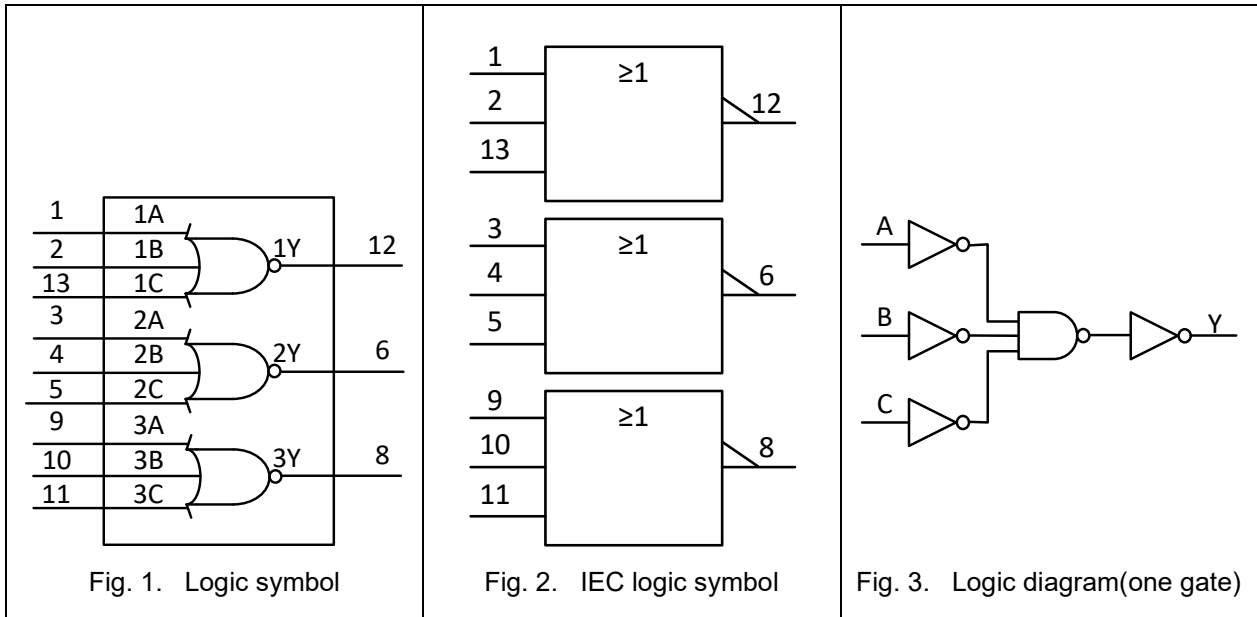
1 1A
2 1B 1Y 12
13 1C
3 2A
4 2B 2Y 6
5 2C
9 3A
10 3B 3Y 8
11 3C

Fig. 1. Logic symbol

1 $\geq1$
2 12
13

3 $\geq1$
4 6
5

9 $\geq1$
10 8
11

Fig. 2. IEC logic symbol

A
B Y
C

Fig. 3. Logic diagram(one gate)